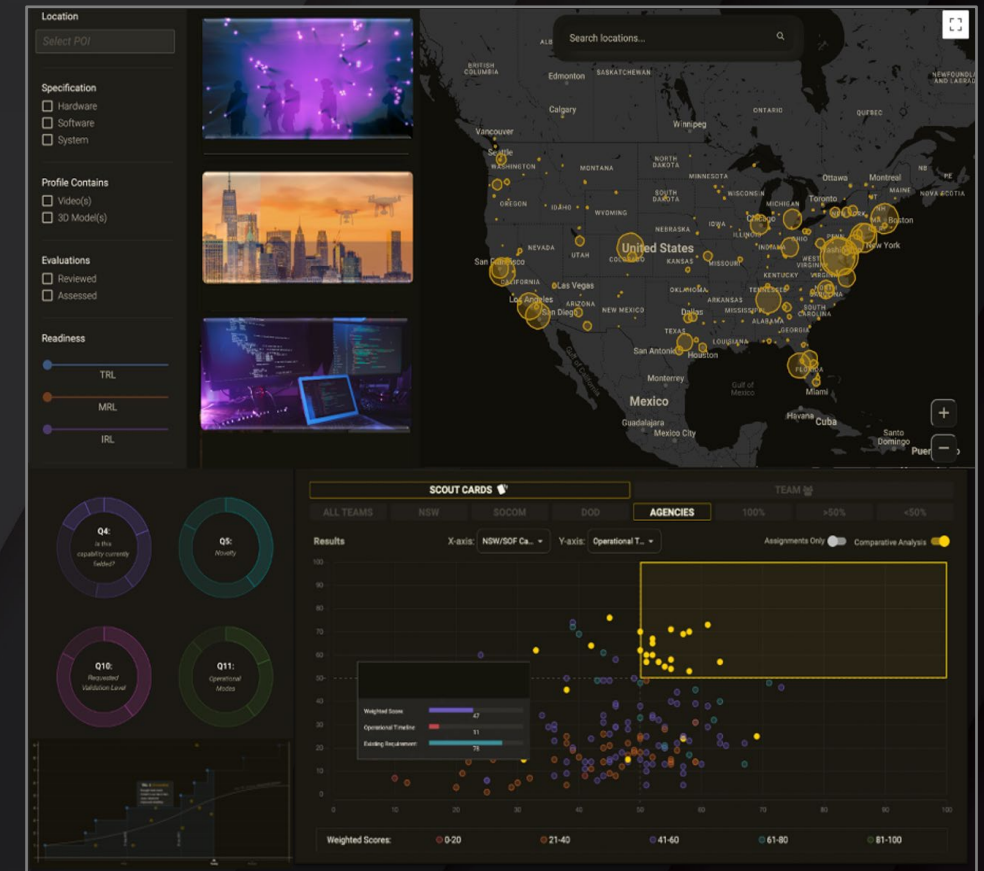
Location

Select POI

Specification
Hardware
Software
System

Profile Contains
Video(s)
3D Model(s)

Evaluations
Reviewed
Assessed

Readiness
TRL
MRL
IRL

Search locations...

ALB
BRITISH COLUMBIA
Edmonton
SASKATCHEWAN
NEWFOUNDL AND LABRA
Calgary
ONTARIO
Winnipeg
QUEBEC
Vancouver
Seattle
WASHINGTON
MONTANA
NORTH DAKOTA
MINNESOTA
Ottawa
Montreal
MAINE
NOVA SCOTIA
OREGON
IDAHO
WYOMING
SOUTH DAKOTA
WISCONSIN
MICHIGAN
Toronto
Boston
NEVADA
UTAH
United States
COLORADO
NEBRASKA
IOWA
ILLINOIS
INDIANA
New York
San Francisco
KANSAS
MISSOURI
WEST VIRGINIA
KENTUCKY
CALIFORNIA
Las Vegas
OKLAHOMA
ARKANSAS
TENNESSEE
NORTH CAROLINA
Los Angeles
ARIZONA
San Diego
NEW MEXICO
Dallas
MISSISSIPPI
ALABAMA
SOUTH CAROLINA
GEORGIA
TEXAS
LOUISIANA
San Antonio
Houston
FLORIDA
Monterrey
Gulf of Mexico
Miami
Mexico
Havana
Cuba
Guadalajara
Mexico City
Santo Domingo
Puerto

SCOUT CARDS
TEAM
ALL TEAMS
NSW
SOCOM
DOD
AGENCIES
100%
>50%
<50%

Results
X-axis: NSW/SOF Ca...
Y-axis: Operational T...
Assignments Only
Comparative Analysis

Q4: Is this capability currently fielded?
Q5: Novelty
Q10: Requested Validation Level
Q11: Operational Modes

Weighted Score 47
Operational Timeline 11
Existing Requirement 78

100
90
80
70
60
50
40
30
20
10
0
0 10 20 30 40 50 60 70 80 90 100

Weighted Scores:
0-20
21-40
41-60
61-80
81-100